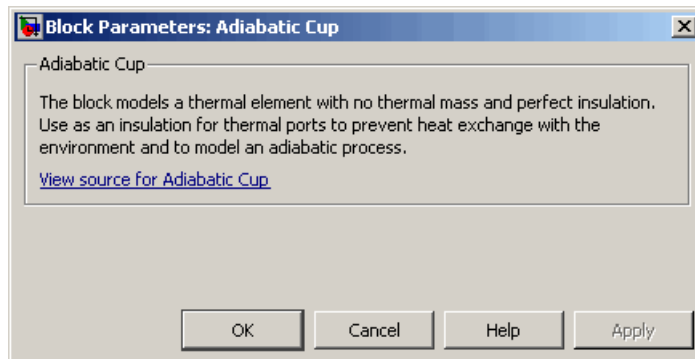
Block Parameters: Adiabatic Cup

Adiabatic Cup

The block models a thermal element with no thermal mass and perfect insulation. Use as an insulation for thermal ports to prevent heat exchange with the environment and to model an adiabatic process.

View source for Adiabatic Cup

OK Cancel Help Apply